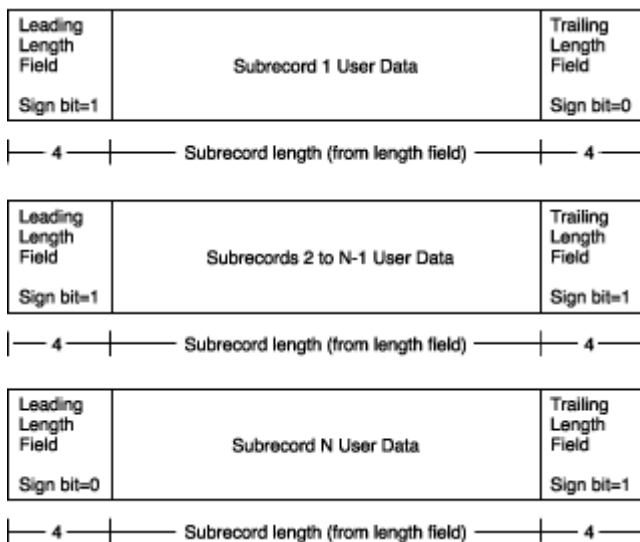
| Leading Length Field<br><br>Sign bit=1 | Subrecord 1 User Data | Trailing Length Field<br><br>Sign bit=0 |
|---|---|---|

4 Subrecord length (from length field) 4

| Leading Length Field<br><br>Sign bit=1 | Subrecords 2 to N-1 User Data | Trailing Length Field<br><br>Sign bit=1 |
|---|---|---|

4 Subrecord length (from length field) 4

| Leading Length Field<br><br>Sign bit=0 | Subrecord N User Data | Trailing Length Field<br><br>Sign bit=1 |
|---|---|---|

4 Subrecord length (from length field) 4